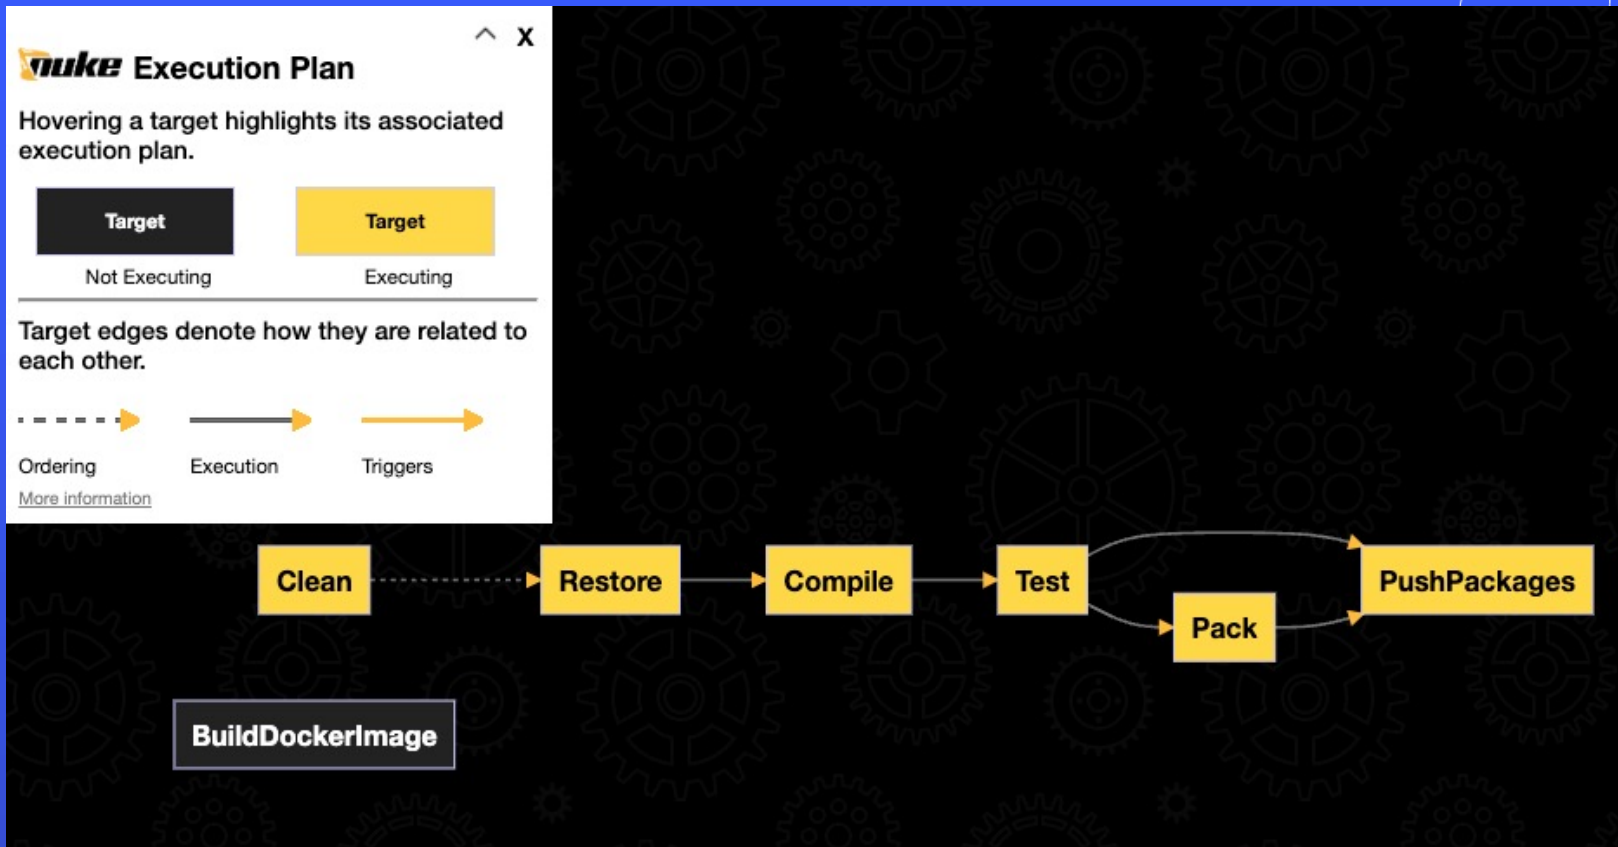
nuke Execution Plan

^ X

Hovering a target highlights its associated execution plan.

Target
Not Executing

Target
Executing

Target edges denote how they are related to each other.

Ordering

Execution

Triggers

More information

Clean

Restore

Compile

Test

Pack

PushPackages

BuildDockerImage